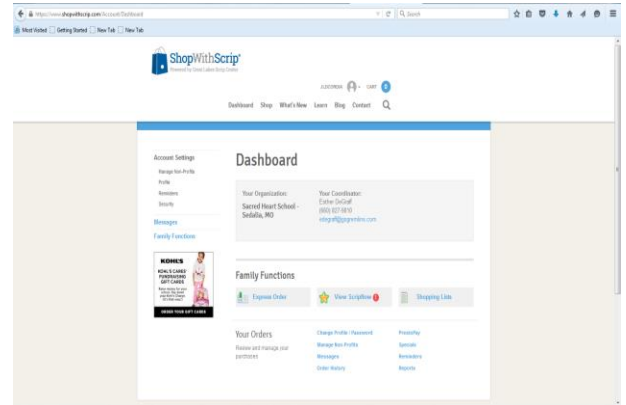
https://www.shopwithscrip.com/Account/Dashboard

Search

Most Visited | Getting Started | New Tab | New Tab

ShopWithScrip
Powered by Great Lakes Scrip Center

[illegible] CART 0

Dashboard Shop What's New Learn Blog Contact

Account Settings
Manage Non-Profits
Profile
Reminders
Security

Messages

Family Functions

KOHL'S
KOHL'S CARES FUNDRAISING GIFT CARDS
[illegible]
ORDER YOUR GIFT CARDS

Dashboard

Your Organization:
Sacred Heart School - Sedalia, MO

Your Coordinator:
Esther DeGraff
(660) 827-8810
edegraff@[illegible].com

Family Functions

Express Order

View ScripNow

Shopping Lists

Your Orders
Review and manage your purchases

Change Profile / Password
Manage Non Profits
Messages
Order History

PrestoPay
Specials
Reminders
Reports